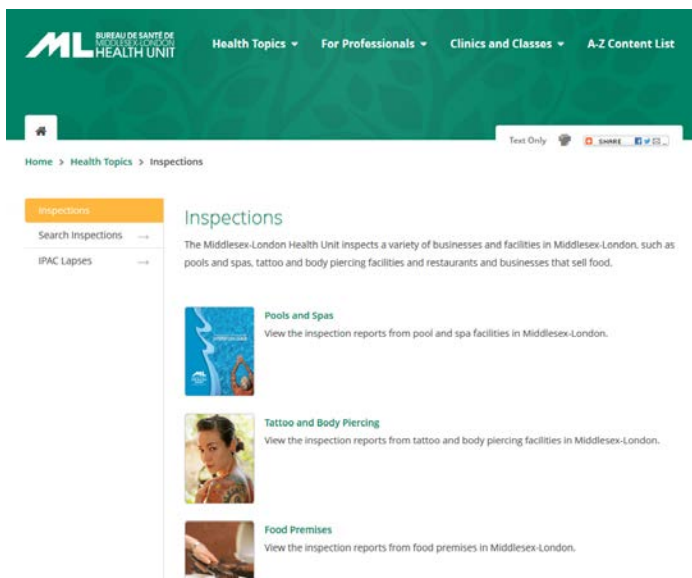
ML BUREAU DE SANTÉ DE MIDDLESEX-LONDON HEALTH UNIT

Health Topics ▾ For Professionals ▾ Clinics and Classes ▾ A-Z Content List

Text Only SHARE

Home > Health Topics > Inspections

Inspections
Search Inspections →
IPAC Lapses →

Inspections

The Middlesex-London Health Unit inspects a variety of businesses and facilities in Middlesex-London, such as pools and spas, tattoo and body piercing facilities and restaurants and businesses that sell food.

Pools and Spas
View the inspection reports from pool and spa facilities in Middlesex-London.

Tattoo and Body Piercing
View the inspection reports from tattoo and body piercing facilities in Middlesex-London.

Food Premises
View the inspection reports from food premises in Middlesex-London.